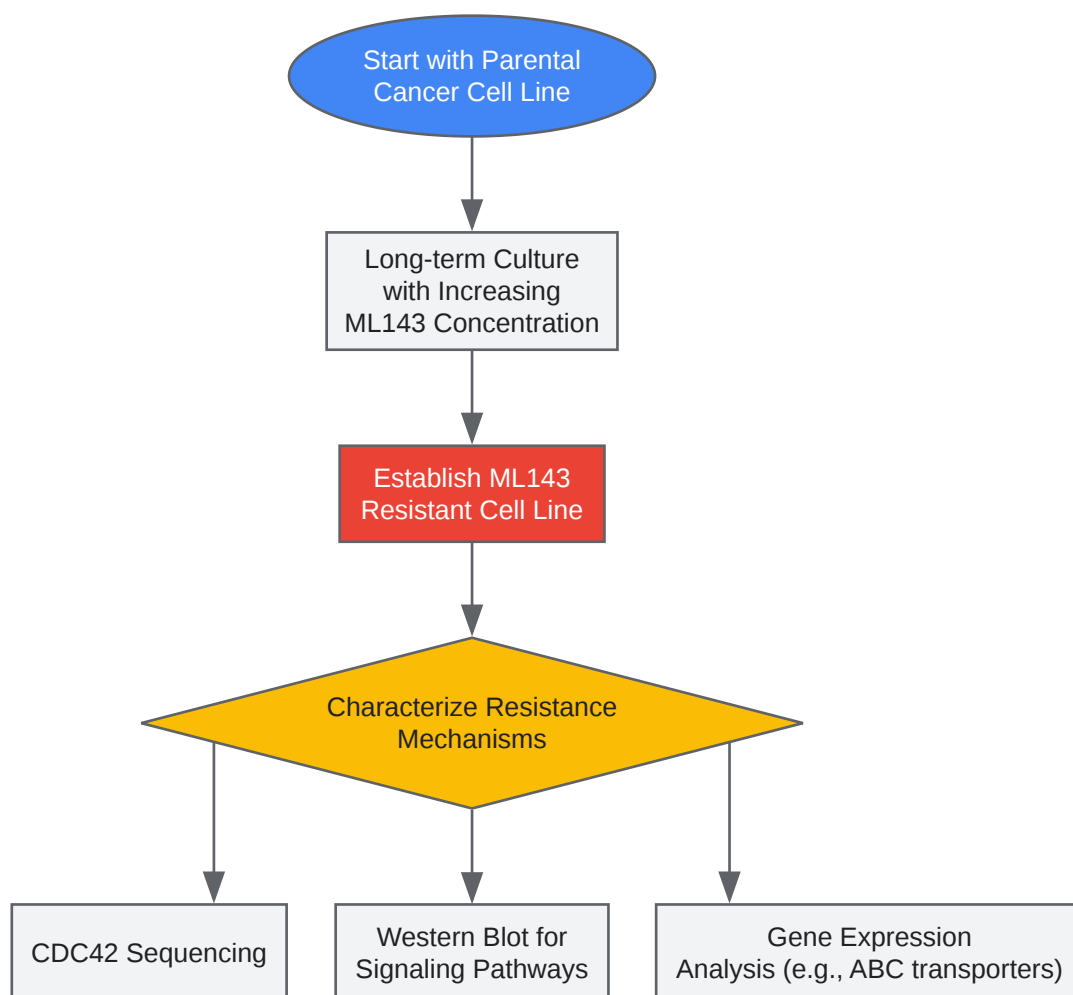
Start with Parental Cancer Cell Line

Long-term Culture with Increasing ML143 Concentration

Establish ML143 Resistant Cell Line

Characterize Resistance Mechanisms

CDC42 Sequencing

Western Blot for Signaling Pathways

Gene Expression Analysis (e.g., ABC transporters)